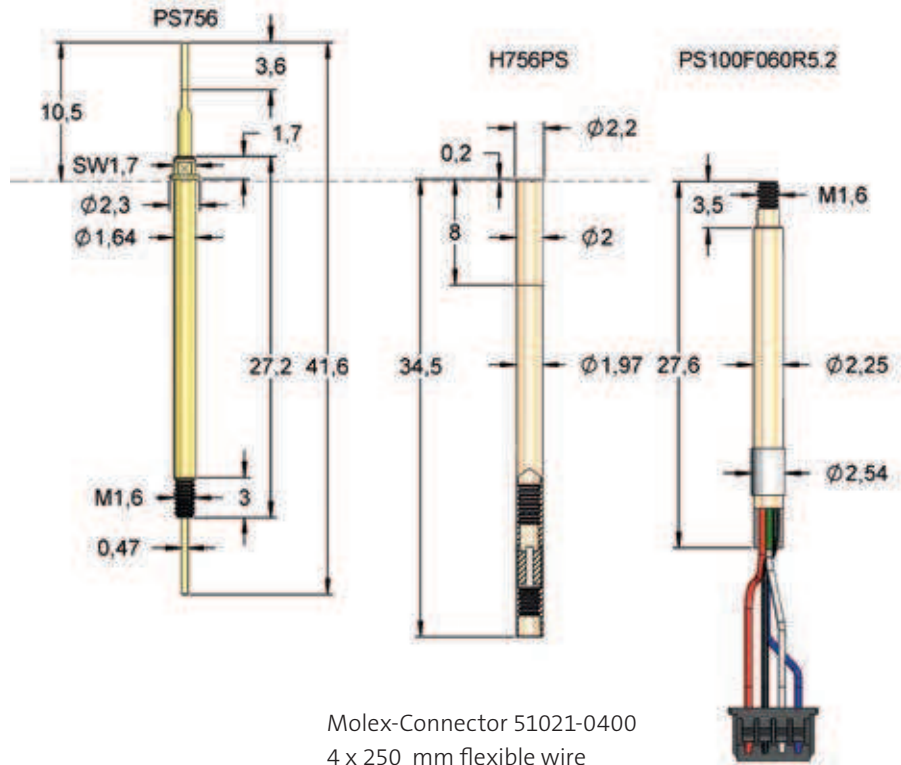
PS756

3,6

10,5

1,7

SW1,7

$\varnothing$2,3

$\varnothing$1,64

27,2 41,6

M1,6

3

0,47

H756PS

0,2

$\varnothing$2,2

8

$\varnothing$2

34,5

$\varnothing$1,97

PS100F060R5.2

3,5

M1,6

27,6

$\varnothing$2,25

$\varnothing$2,54

Molex-Connector 51021-0400
4 x 250 mm flexible wire